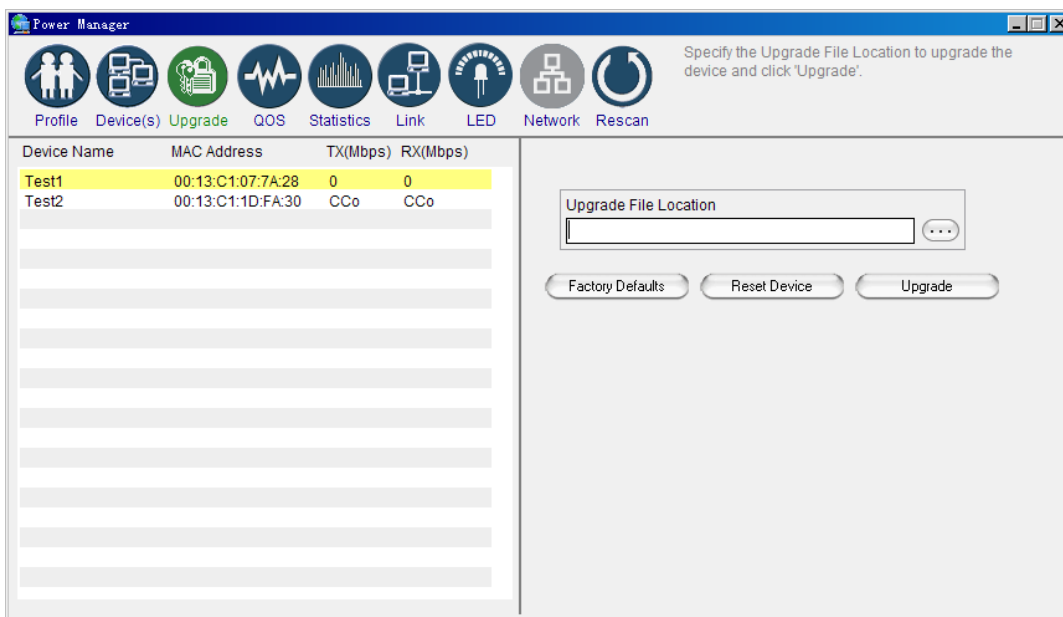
Power Manager

Profile Device(s) Upgrade QOS Statistics Link LED Network Rescan

Specify the Upgrade File Location to upgrade the device and click 'Upgrade'.

| Device Name | MAC Address | TX(Mbps) | RX(Mbps) |
|---|---|---|---|
| Test1 | 00:13:C1:07:7A:28 | 0 | 0 |
| Test2 | 00:13:C1:1D:FA:30 | CCo | CCo |

Upgrade File Location

...

Factory Defaults Reset Device Upgrade